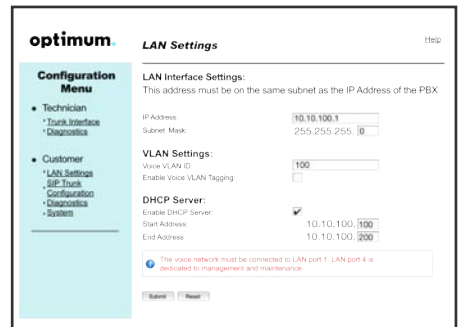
optimum.

LAN Settings

Help

Configuration Menu

• Technician
◦ Trunk Interface
◦ Diagnostics

• Customer
◦ LAN Settings
◦ SIP Trunk Configuration
◦ Diagnostics
◦ System

LAN Interface Settings:
This address must be on the same subnet as the IP Address of the PBX

IP Address: 10.10.100.1
Subnet Mask: 255.255.255. 0

VLAN Settings:
Voice VLAN ID: 100
Enable Voice VLAN Tagging:

DHCP Server:
Enable DHCP Server: ✔
Start Address: 10.10.100. 100
End Address 10.10.100. 200

The voice network must be connected to LAN port 1. LAN port 4 is dedicated to management and maintenance.

Submit Reset